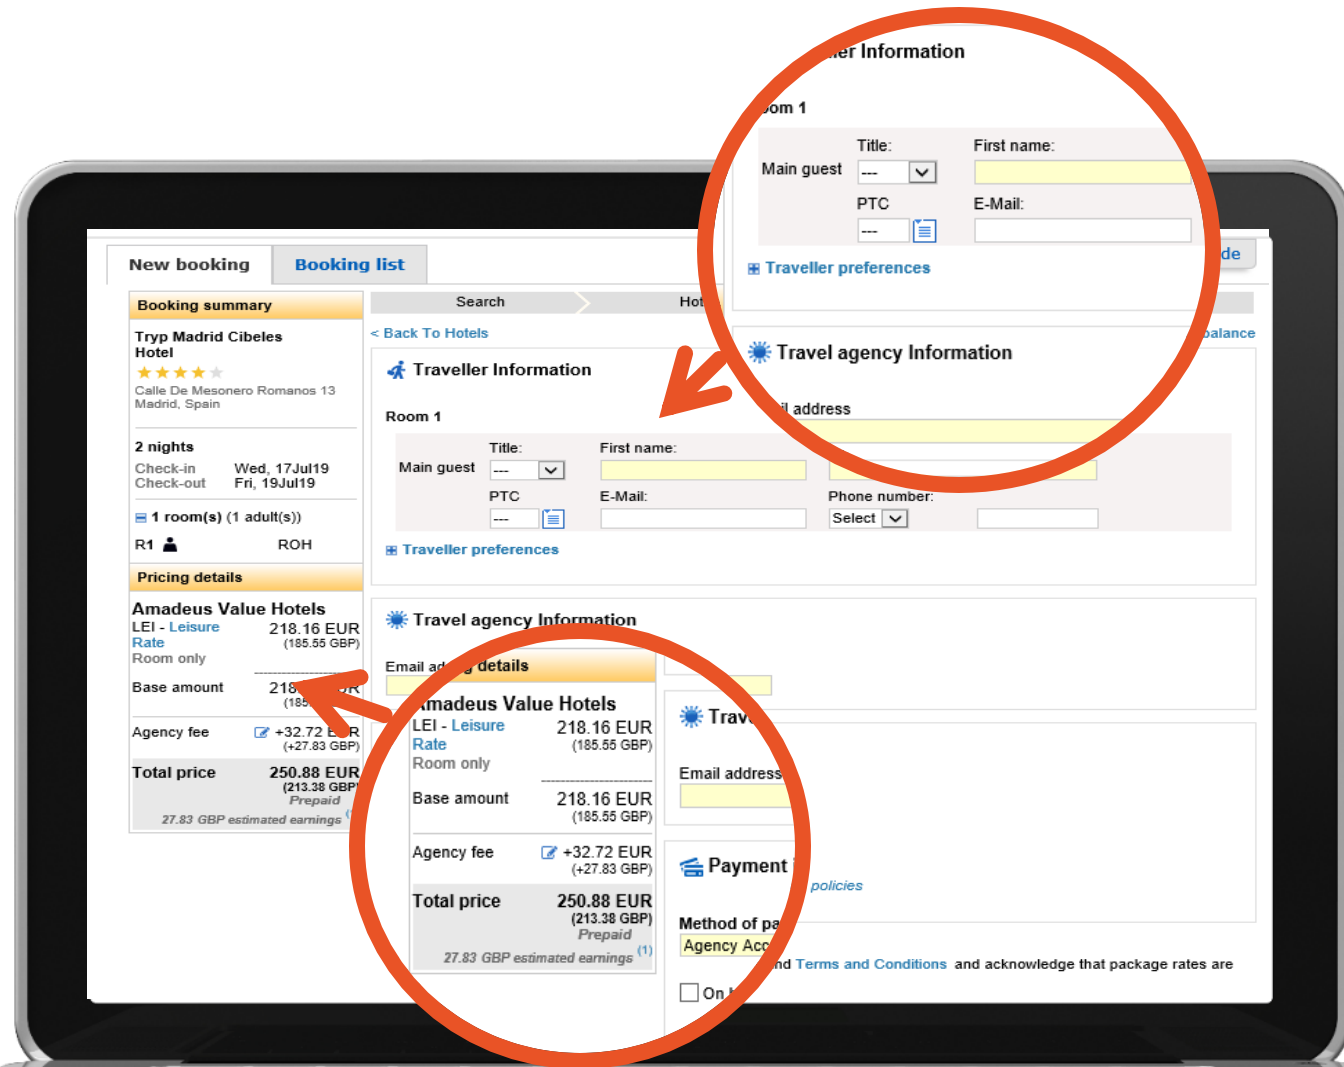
ler Information

om 1

Title:
First name:
Main guest
---
PTC
E-Mail:
---
Traveller preferences

de

balance

Travel agency Information

il address

New booking
Booking list

Booking summary

Tryp Madrid Cibeles Hotel

Calle De Mesonero Romanos 13 Madrid, Spain

2 nights
Check-in Wed, 17Jul19
Check-out Fri, 19Jul19

1 room(s) (1 adult(s))

R1 ROH

Pricing details

Amadeus Value Hotels
LEI - Leisure Rate 218.16 EUR (185.55 GBP)
Room only

Base amount 218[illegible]
(185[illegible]

Agency fee +32.72 E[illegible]R
(+27.83 GBP)

Total price 250.88 EUR
(213.38 GBP)
Prepaid
27.83 GBP estimated earnings

Search
Hot

< Back To Hotels

Traveller Information

Room 1

Title:
First name:
Main guest
---
PTC
E-Mail:
Phone number:
---
Select
Traveller preferences

Travel agency Information

Email ad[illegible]g details

Amadeus Value Hotels
LEI - Leisure Rate 218.16 EUR (185.55 GBP)
Room only

Base amount 218.16 EUR
(185.55 GBP)

Agency fee +32.72 EUR
(+27.83 GBP)

Total price 250.88 EUR
(213.38 GBP)
Prepaid
27.83 GBP estimated earnings (1)

Trav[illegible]

Email address

Payment

policies

Method of pa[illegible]
Agency Acc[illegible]

nd Terms and Conditions and acknowledge that package rates are

On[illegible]